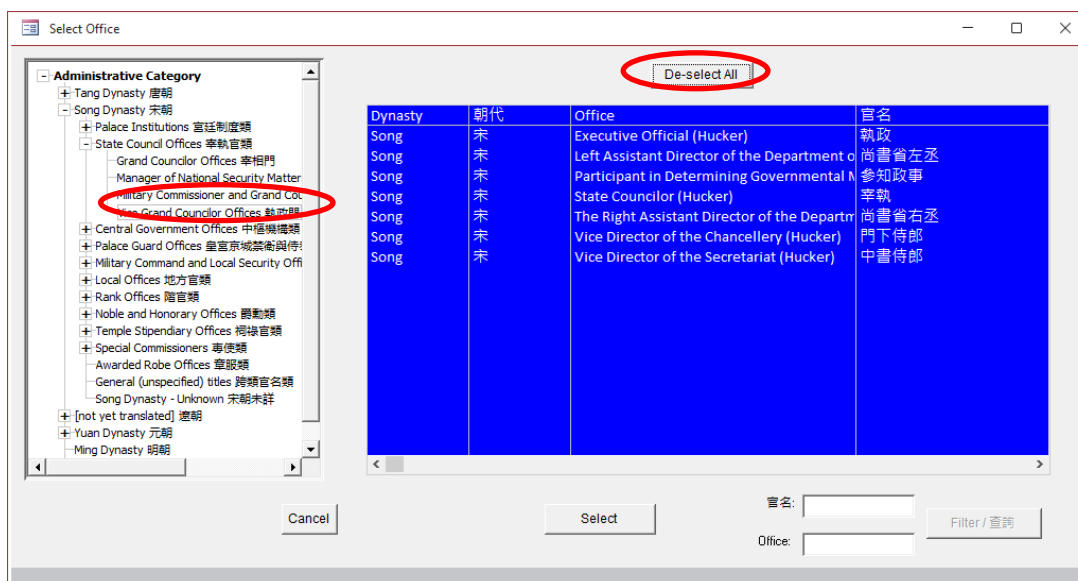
Select Office

Administrative Category
Tang Dynasty 唐朝
Song Dynasty 宋朝
Palace Institutions 宮廷制度類
State Council Offices 宰執官類
Grand Councilor Offices 宰相門
Manager of National Security Matter
Military Commissioner and Grand Co
Vice Grand Councilor Offices 執政門
Central Government Offices 中樞機構類
Palace Guard Offices 皇宮京城禁衛與侍
Military Command and Local Security Offi
Local Offices 地方官類
Rank Offices 階官類
Noble and Honorary Offices 爵勳類
Temple Stipendiary Offices 祠祿官類
Special Commissioners 專使類
Awarded Robe Offices 章服類
General (unspecified) titles 跨類官名類
Song Dynasty - Unknown 宋朝未詳
[not yet translated] 遼朝
Yuan Dynasty 元朝
Ming Dynasty 明朝

De-select All

| Dynasty | 朝代 | Office | 官名 |
|---|---|---|---|
| Song | 宋 | Executive Official (Hucker) | 執政 |
| Song | 宋 | Left Assistant Director of the Department o | 尚書省左丞 |
| Song | 宋 | Participant in Determining Governmental M | 參知政事 |
| Song | 宋 | State Councilor (Hucker) | 宰執 |
| Song | 宋 | The Right Assistant Director of the Departm | 尚書省右丞 |
| Song | 宋 | Vice Director of the Chancellery (Hucker) | 門下侍郎 |
| Song | 宋 | Vice Director of the Secretariat (Hucker) | 中書侍郎 |

Cancel
Select
官名:
Office:
Filter / 查詢